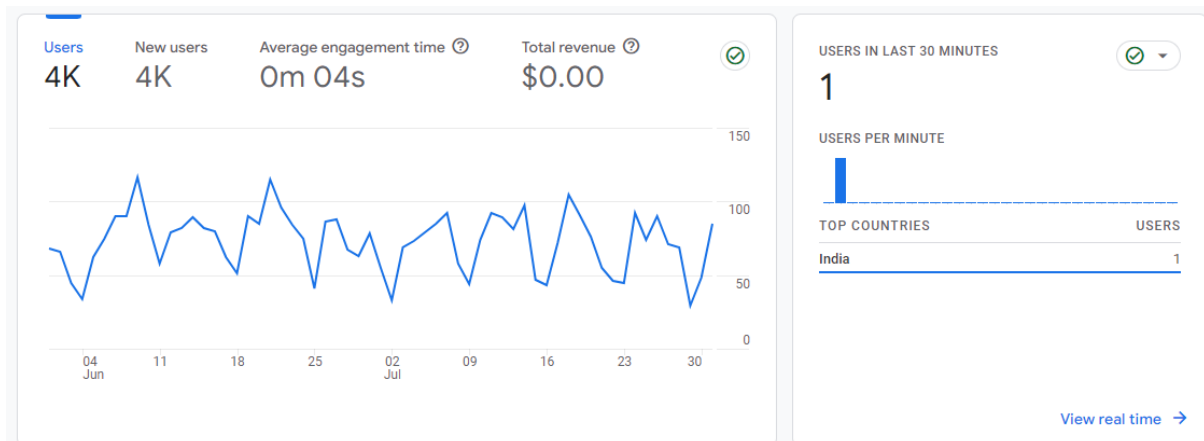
Users
4K

New users
4K

Average engagement time
0m 04s

Total revenue
$0.00

150
100
50
0

04 Jun
11
18
25
02 Jul
09
16
23
30

USERS IN LAST 30 MINUTES
1

USERS PER MINUTE

| TOP COUNTRIES | USERS |
|---|---|
| India | 1 |

View real time